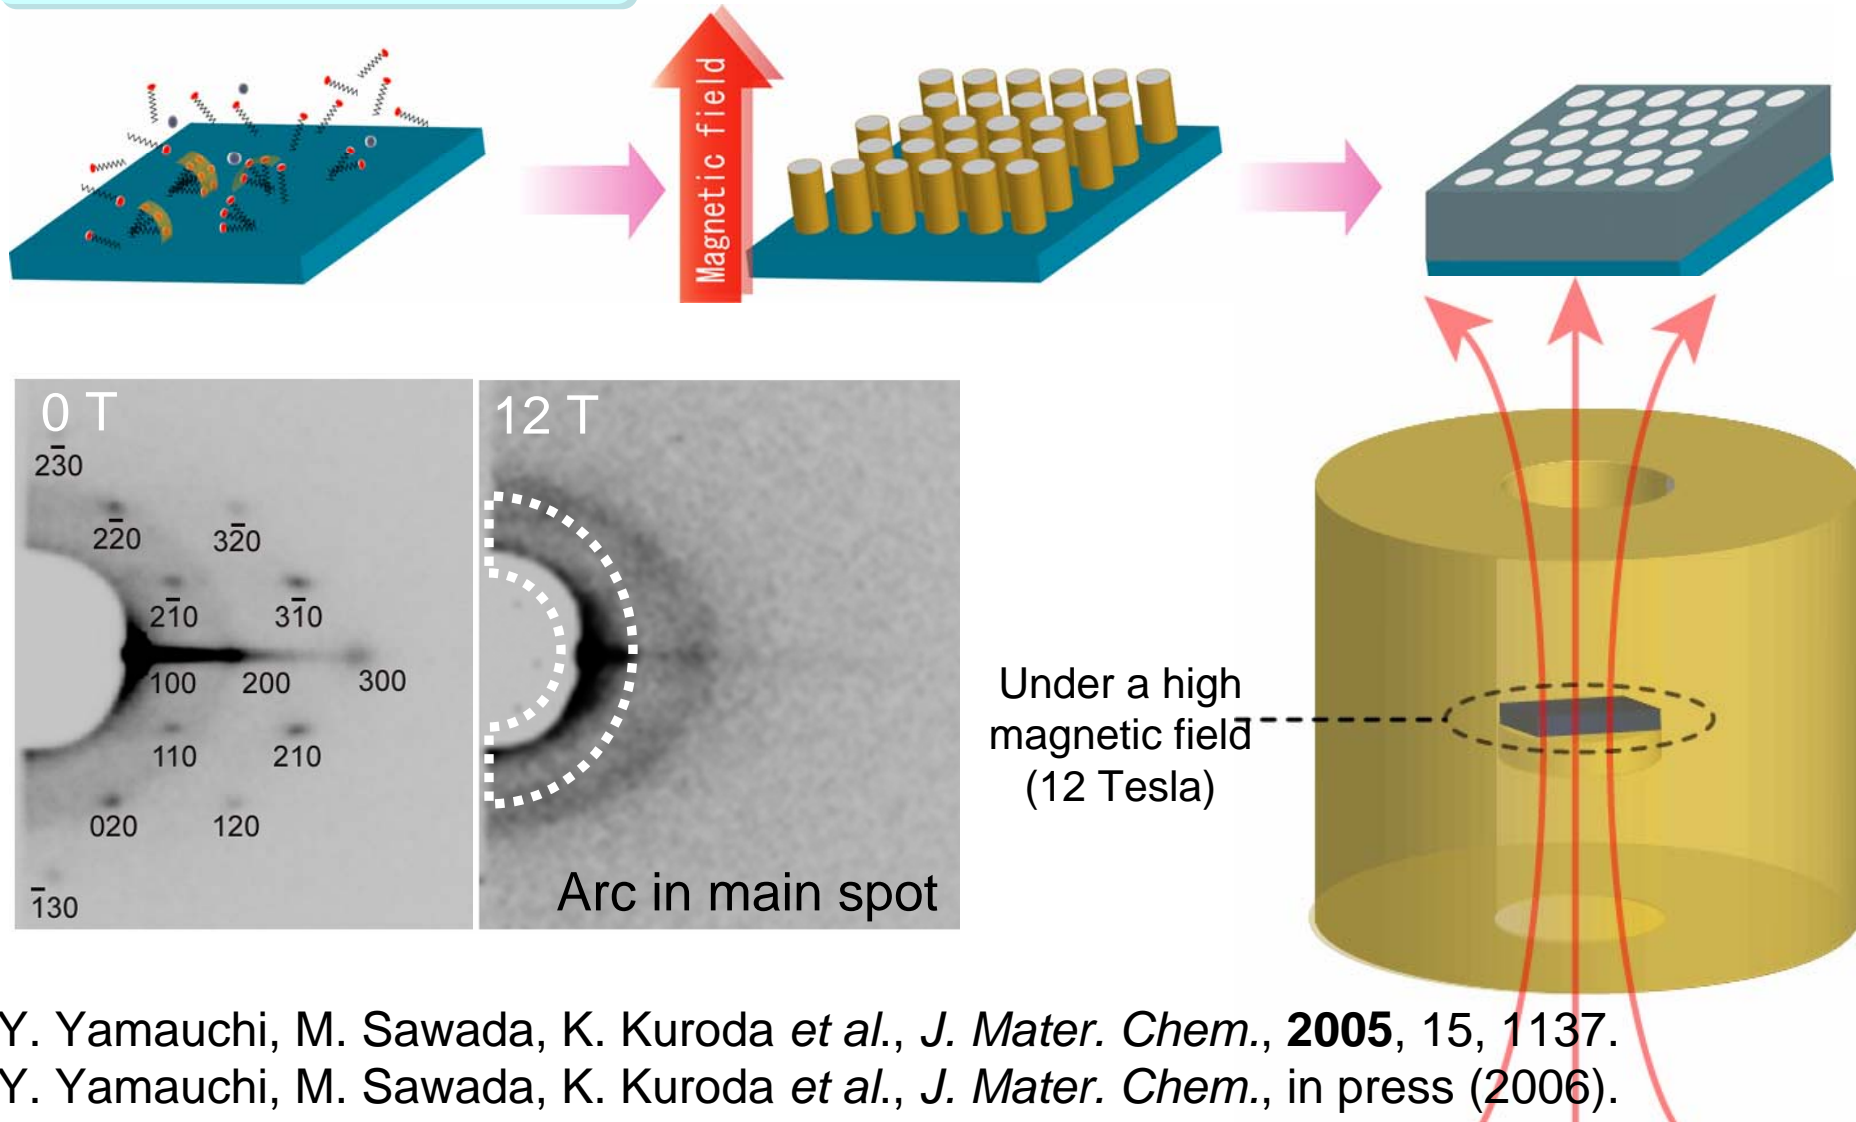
Magnetic field

0 T

$2\bar{3}0$

$2\bar{2}0$

$3\bar{2}0$

$2\bar{1}0$

$3\bar{1}0$

100

200

300

110

210

020

120

$\bar{1}30$

12 T

Arc in main spot

Under a high magnetic field (12 Tesla)

Y. Yamauchi, M. Sawada, K. Kuroda *et al.*, *J. Mater. Chem.*, **2005**, 15, 1137.
Y. Yamauchi, M. Sawada, K. Kuroda *et al.*, *J. Mater. Chem.*, in press (2006).